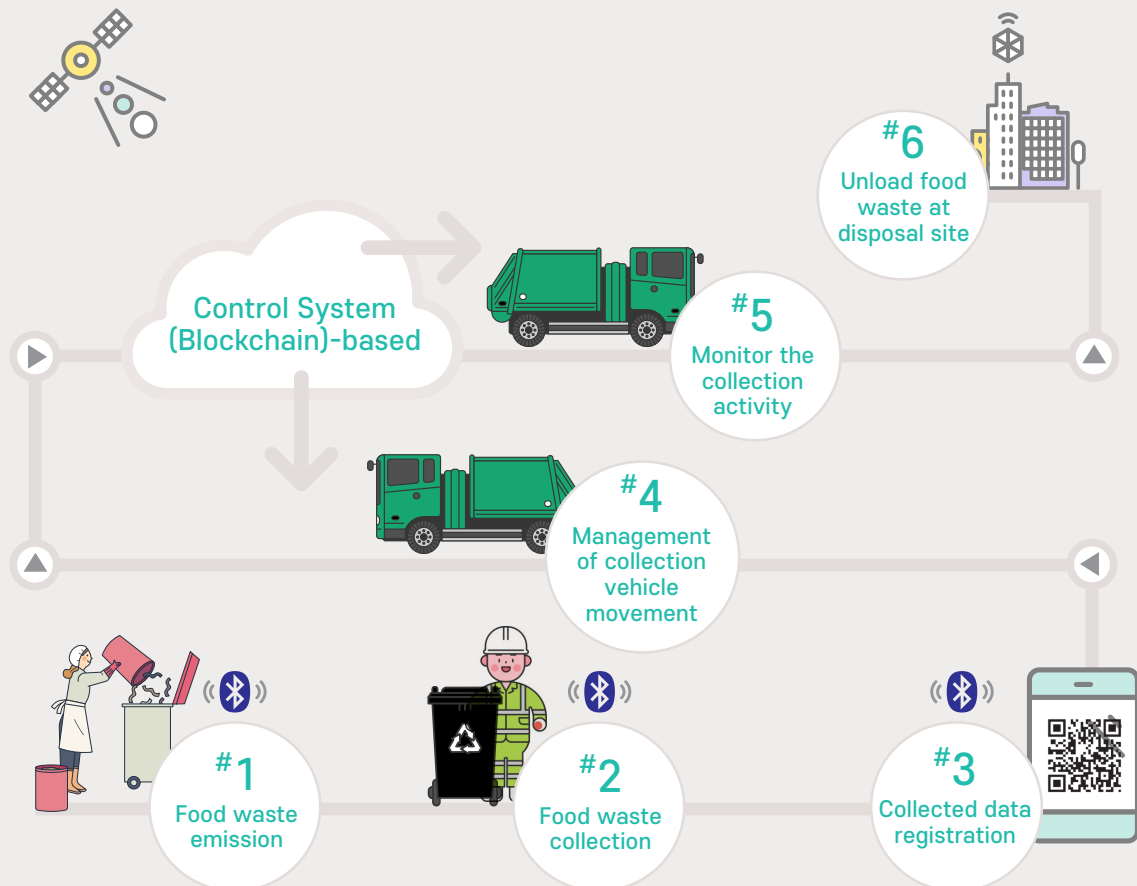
Control System (Blockchain)-based

#6
Unload food waste at disposal site

#5
Monitor the collection activity

#4
Management of collection vehicle movement

#1
Food waste emission

#2
Food waste collection

#3
Collected data registration